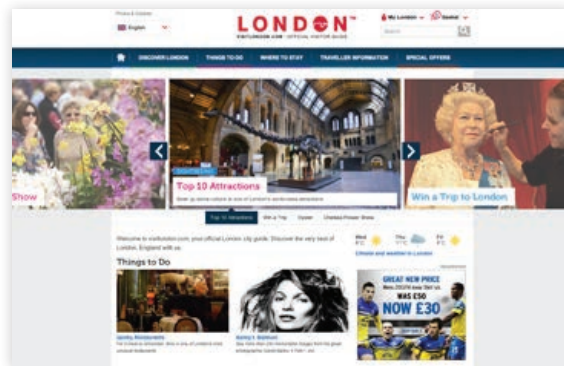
English

LONDON™
VISITLONDON.COM OFFICIAL VISITOR GUIDE

My London

Search

DISCOVER LONDON
THINGS TO DO
WHERE TO STAY
TRAVELLER INFORMATION
SPECIAL OFFERS

Show

Top 10 Attractions

Win a Trip to London

Top 10 Attractions
Win a Trip
Oyster
Chelsea Flower Show

Welcome to visitlondon.com, your official London city guide. Discover the very best of London, England with us.

Wed
Thu
Fri

Climate and weather in London

Things to Do

GREAT NEW PRICE
WAS £50
NOW £30

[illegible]

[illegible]